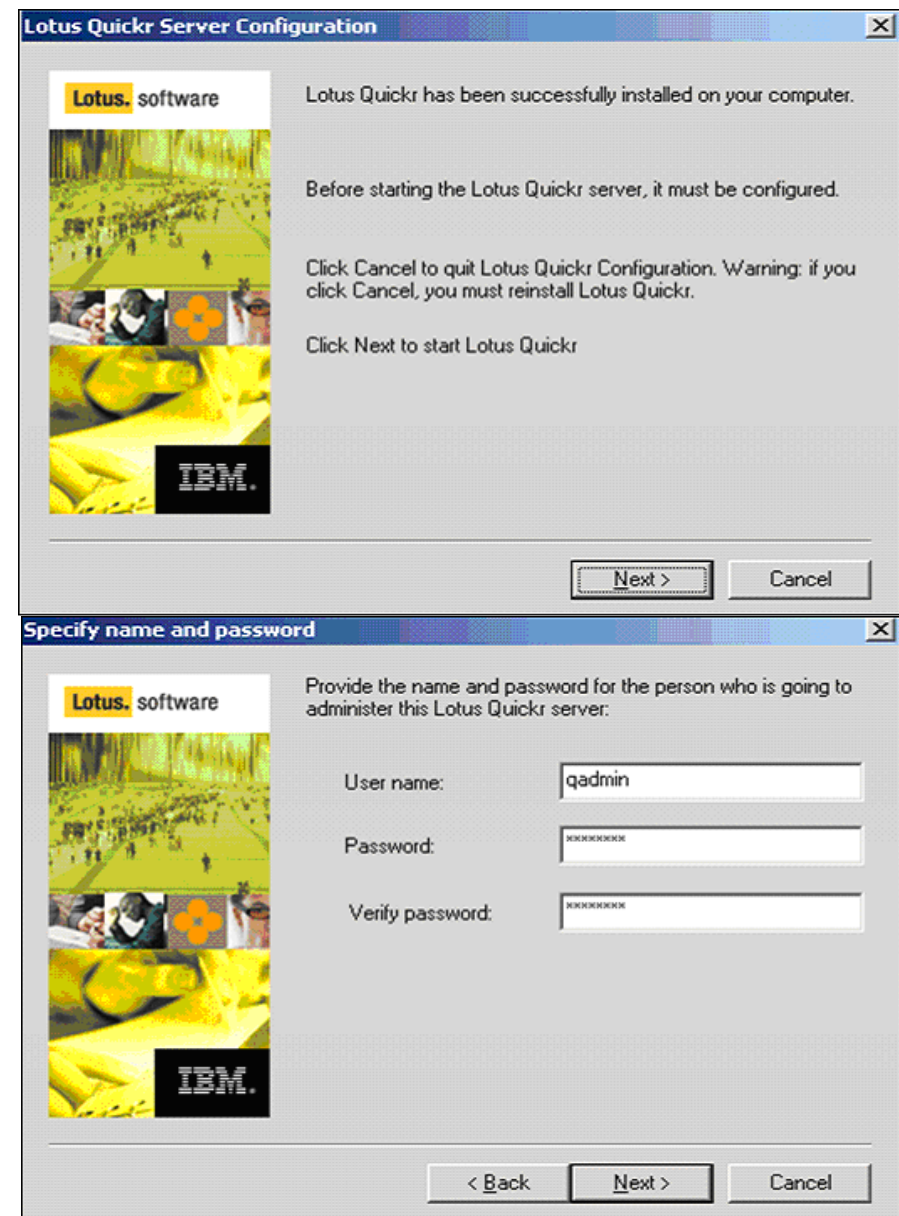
Lotus Quickr Server Configuration

X

Lotus. software

IBM.

Lotus Quickr has been successfully installed on your computer.

Before starting the Lotus Quickr server, it must be configured.

Click Cancel to quit Lotus Quickr Configuration. Warning: if you click Cancel, you must reinstall Lotus Quickr.

Click Next to start Lotus Quickr

Next >

Cancel

Specify name and password

X

Lotus. software

IBM.

Provide the name and password for the person who is going to administer this Lotus Quickr server:

User name: qadmin

Password: ********

Verify password: ********

< Back

Next >

Cancel